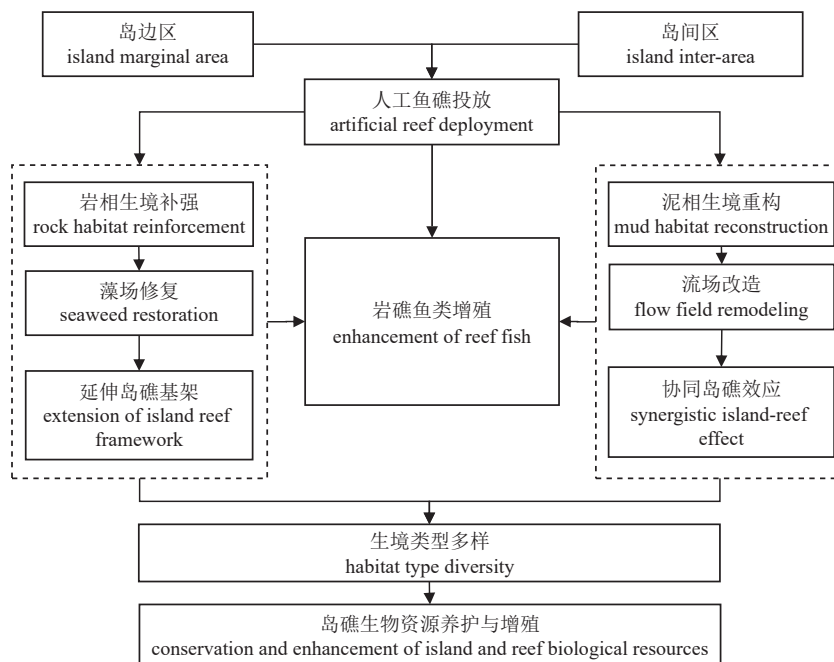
岛边区
island marginal area

岛间区
island inter-area

人工鱼礁投放
artificial reef deployment

岩相生境补强
rock habitat reinforcement

藻场修复
seaweed restoration

延伸岛礁基架
extension of island reef framework

岩礁鱼类增殖
enhancement of reef fish

泥相生境重构
mud habitat reconstruction

流场改造
flow field remodeling

协同岛礁效应
synergistic island-reef effect

生境类型多样
habitat type diversity

岛礁生物资源养护与增殖
conservation and enhancement of island and reef biological resources